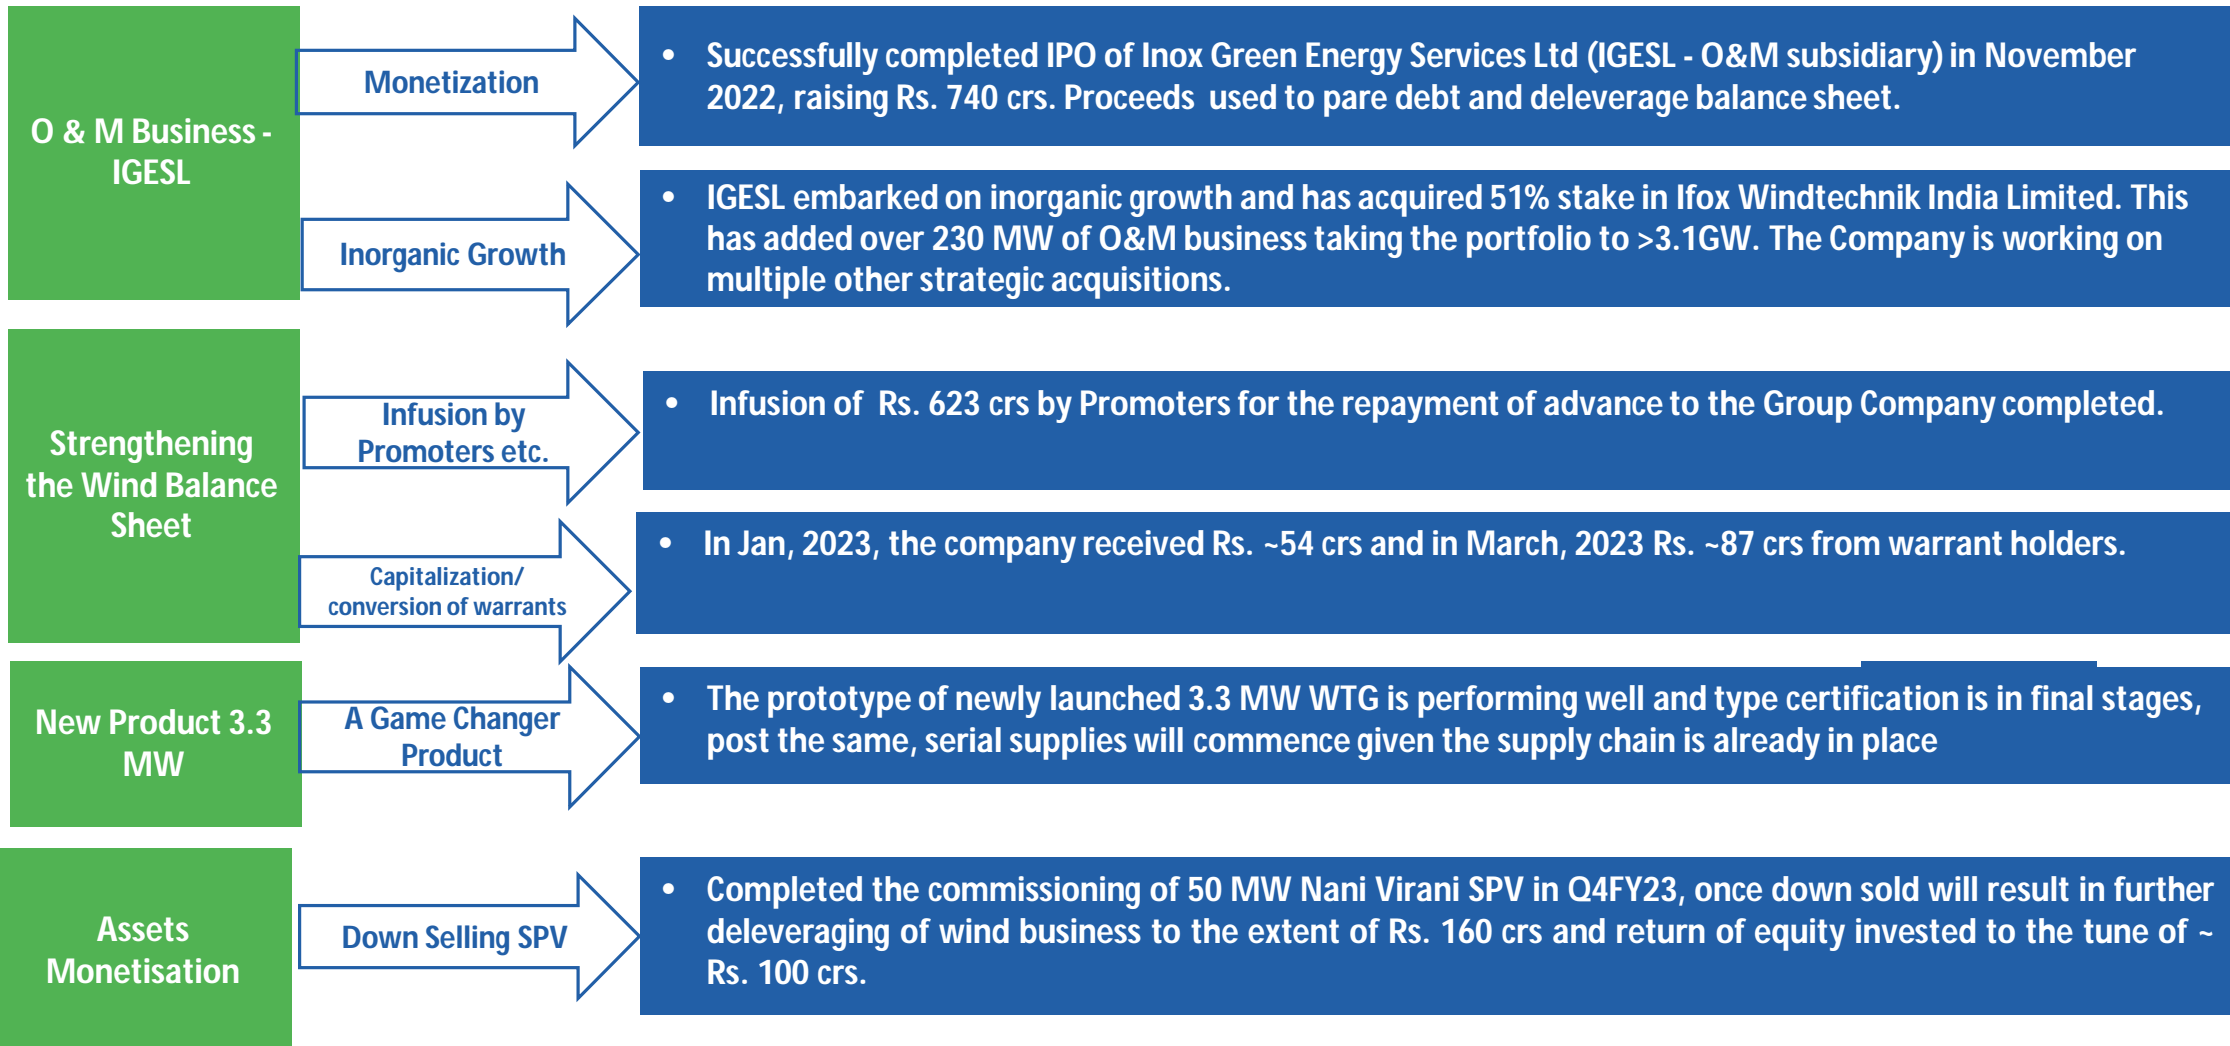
O & M Business - IGESL

Monetization

• Successfully completed IPO of Inox Green Energy Services Ltd (IGESL - O&M subsidiary) in November 2022, raising Rs. 740 crs. Proceeds used to pare debt and deleverage balance sheet.

Inorganic Growth

• IGESL embarked on inorganic growth and has acquired 51% stake in Ifox Windtechnik India Limited. This has added over 230 MW of O&M business taking the portfolio to >3.1GW. The Company is working on multiple other strategic acquisitions.

Strengthening the Wind Balance Sheet

Infusion by Promoters etc.

• Infusion of Rs. 623 crs by Promoters for the repayment of advance to the Group Company completed.

Capitalization/ conversion of warrants

• In Jan, 2023, the company received Rs. ~54 crs and in March, 2023 Rs. ~87 crs from warrant holders.

New Product 3.3 MW

A Game Changer Product

• The prototype of newly launched 3.3 MW WTG is performing well and type certification is in final stages, post the same, serial supplies will commence given the supply chain is already in place

Assets Monetisation

Down Selling SPV

• Completed the commissioning of 50 MW Nani Virani SPV in Q4FY23, once down sold will result in further deleveraging of wind business to the extent of Rs. 160 crs and return of equity invested to the tune of ~ Rs. 100 crs.